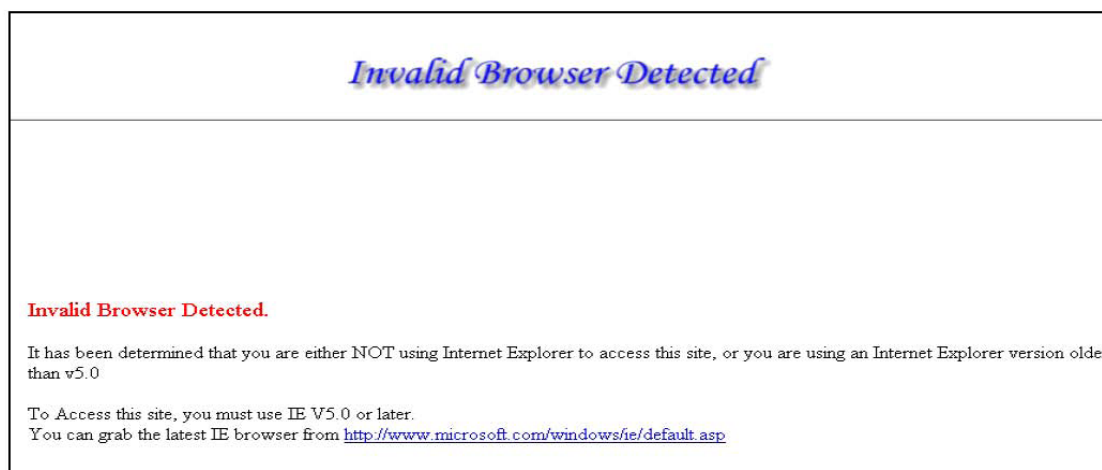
Invalid Browser Detected

Invalid Browser Detected.

It has been determined that you are either NOT using Internet Explorer to access this site, or you are using an Internet Explorer version olde than v5.0

To Access this site, you must use IE V5.0 or later.
You can grab the latest IE browser from http://www.microsoft.com/windows/ie/default.asp